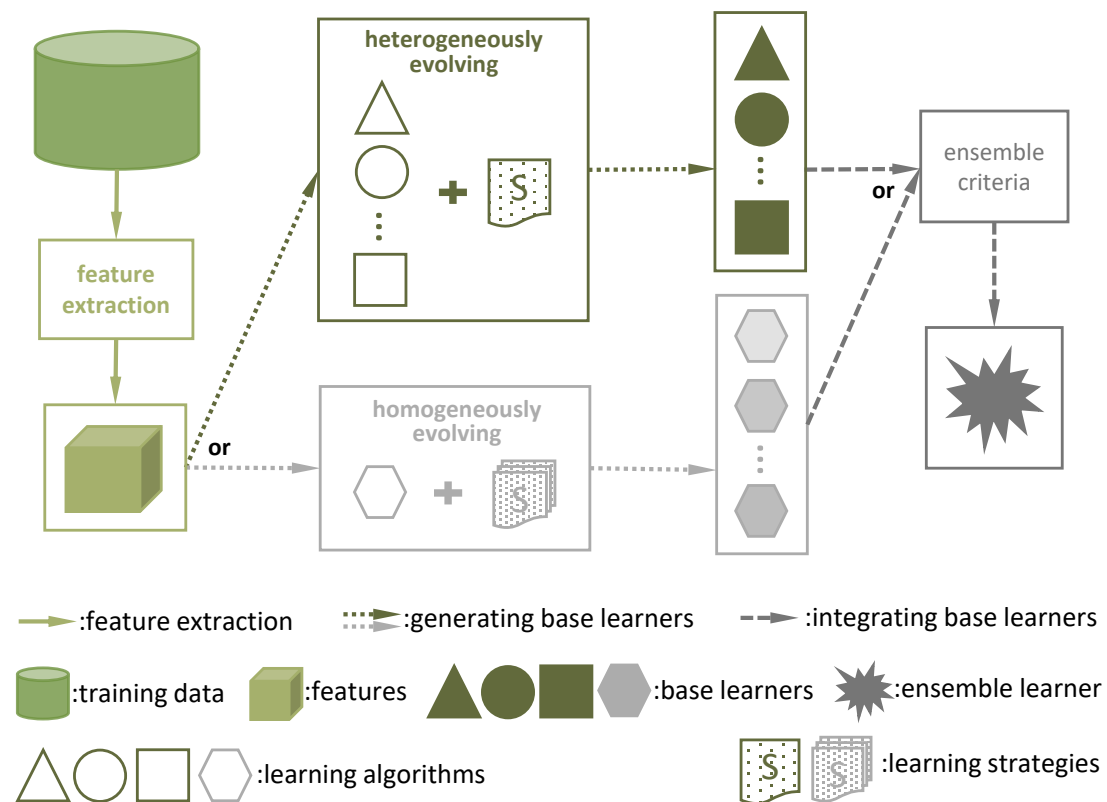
heterogeneously evolving

S

feature extraction

or

or

ensemble criteria

homogeneously evolving

S

:feature extraction

:generating base learners

:integrating base learners

:training data

:features

:base learners

:ensemble learner

:learning algorithms

S

S

:learning strategies